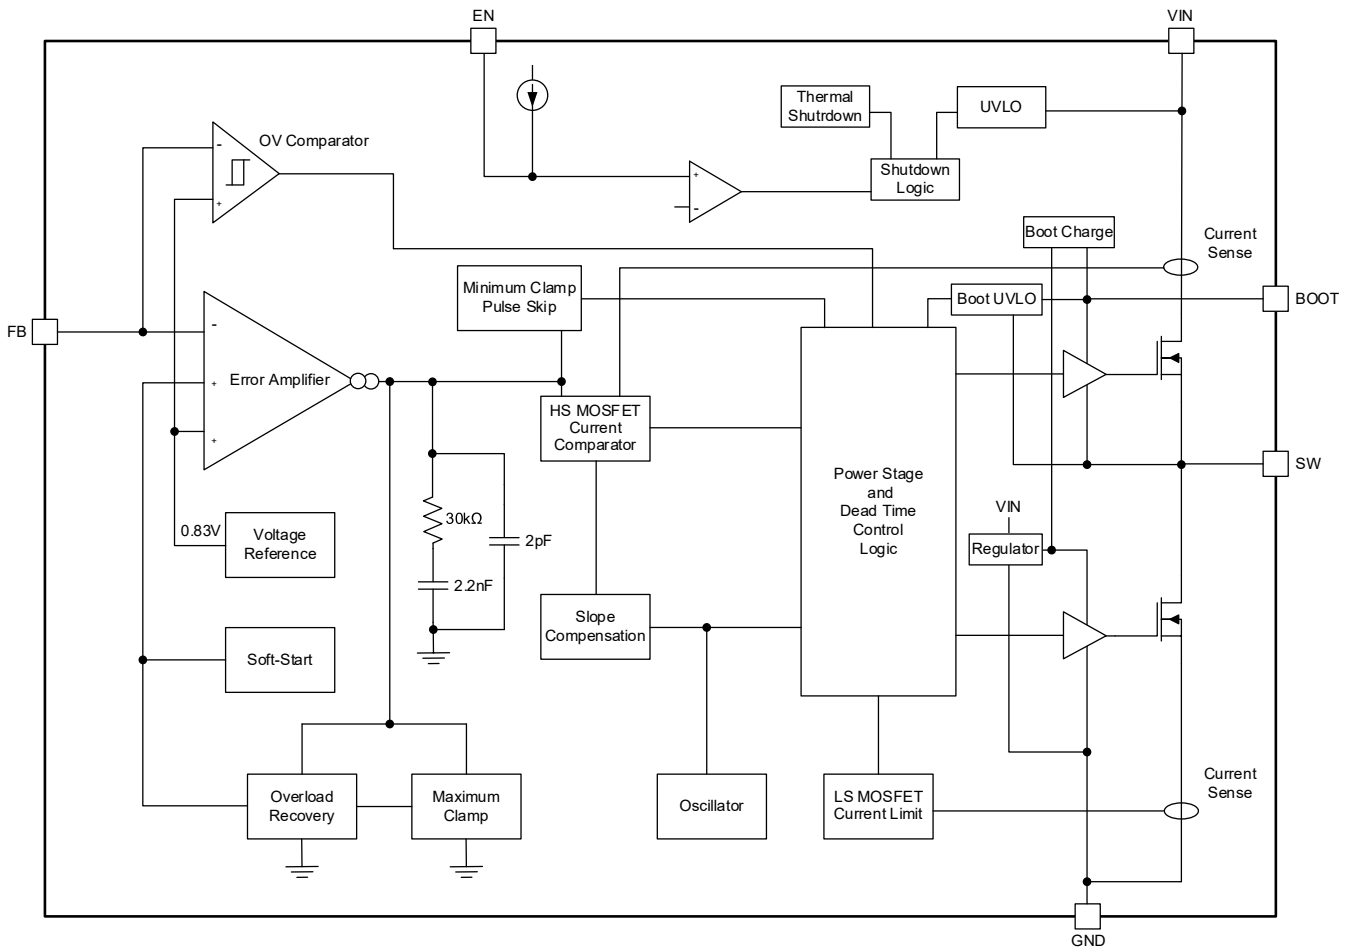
EN

VIN

Thermal Shutdown

UVLO

OV Comparator

Shutdown Logic

Boot Charge

Current Sense

Minimum Clamp Pulse Skip

Boot UVLO

BOOT

FB

Error Amplifier

HS MOSFET Current Comparator

SW

Power Stage and Dead Time Control Logic

$30k\Omega$

2pF

0.83V

Voltage Reference

VIN

Regulator

2.2nF

Slope Compensation

Soft-Start

Current Sense

Overload Recovery

Maximum Clamp

Oscillator

LS MOSFET Current Limit

GND